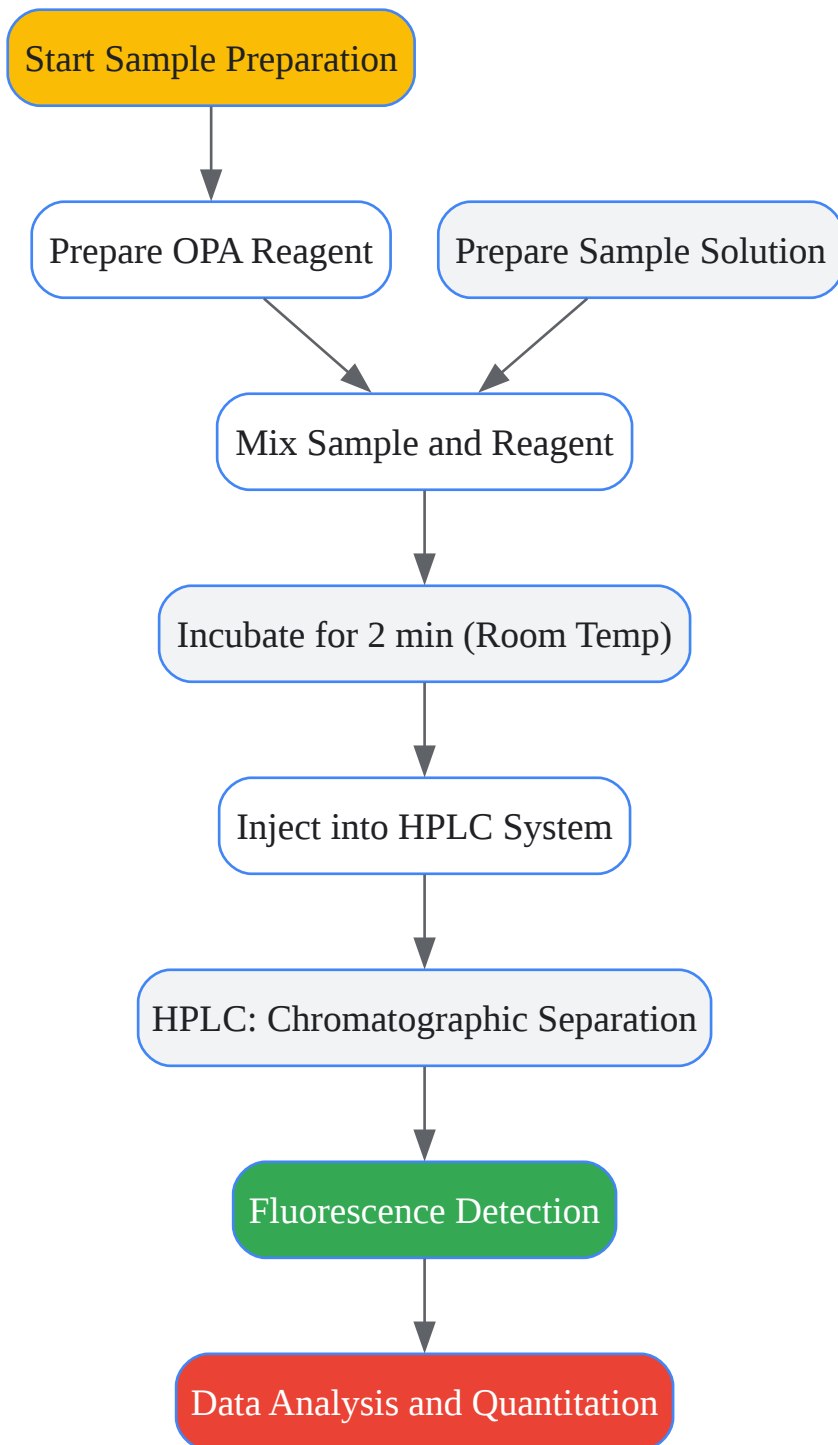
Start Sample Preparation

Prepare OPA Reagent

Prepare Sample Solution

Mix Sample and Reagent

Incubate for 2 min (Room Temp)

Inject into HPLC System

HPLC: Chromatographic Separation

Fluorescence Detection

Data Analysis and Quantitation